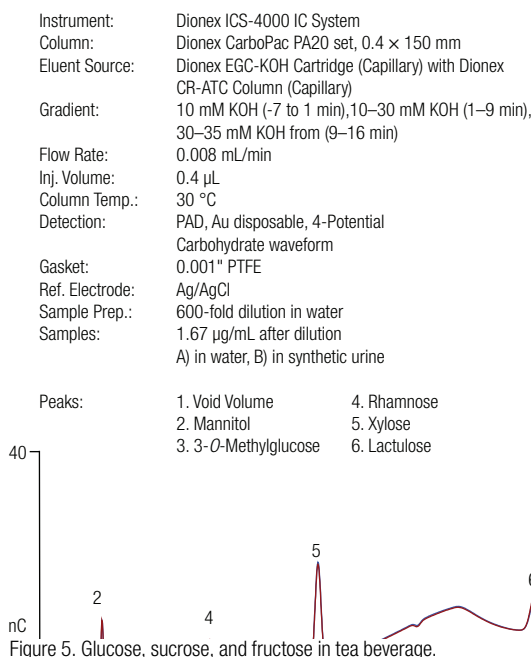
Instrument: Dionex ICS-4000 IC System
Column: Dionex CarboPac PA20 set, 0.4 × 150 mm
Eluent Source: Dionex EGC-KOH Cartridge (Capillary) with Dionex CR-ATC Column (Capillary)
Gradient: 10 mM KOH (-7 to 1 min),10–30 mM KOH (1–9 min), 30–35 mM KOH from (9–16 min)
Flow Rate: 0.008 mL/min
Inj. Volume: 0.4 µL
Column Temp.: 30 °C
Detection: PAD, Au disposable, 4-Potential Carbohydrate waveform
Gasket: 0.001" PTFE
Ref. Electrode: Ag/AgCl
Sample Prep.: 600-fold dilution in water
Samples: 1.67 µg/mL after dilution
A) in water, B) in synthetic urine

Peaks:
1. Void Volume
2. Mannitol
3. 3-*O*-Methylglucose
4. Rhamnose
5. Xylose
6. Lactulose

40

nC

2

4

5

6

Figure 5. Glucose, sucrose, and fructose in tea beverage.